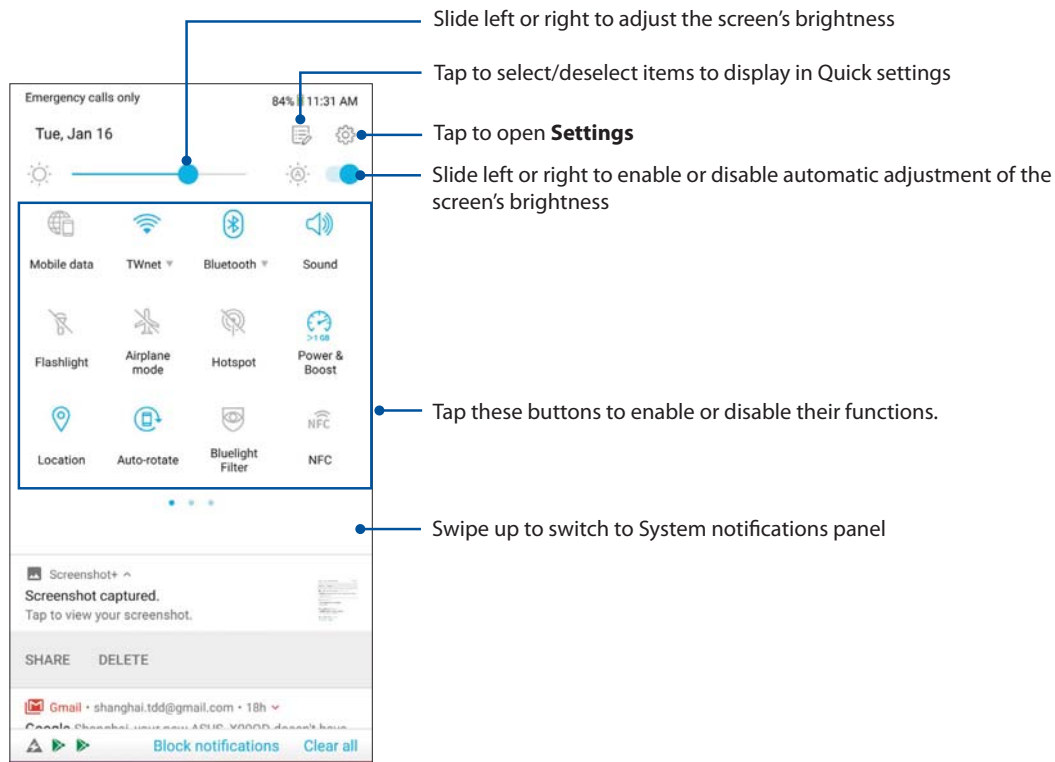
Slide left or right to adjust the screen's brightness

Tap to select/deselect items to display in Quick settings

Tap to open **Settings**

Slide left or right to enable or disable automatic adjustment of the screen's brightness

Tap these buttons to enable or disable their functions.

Swipe up to switch to System notifications panel

Emergency calls only

84% 11:31 AM

Tue, Jan 16

Mobile data

TWnet

Bluetooth

Sound

Flashlight

Airplane mode

Hotspot

>1 GB

Power & Boost

NFC

Location

Auto-rotate

Bluelight Filter

NFC

Screenshot+

Screenshot captured.

Tap to view your screenshot.

SHARE DELETE

Gmail • shanghai.tdd@gmail.com • 18h

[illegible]

Block notifications Clear all